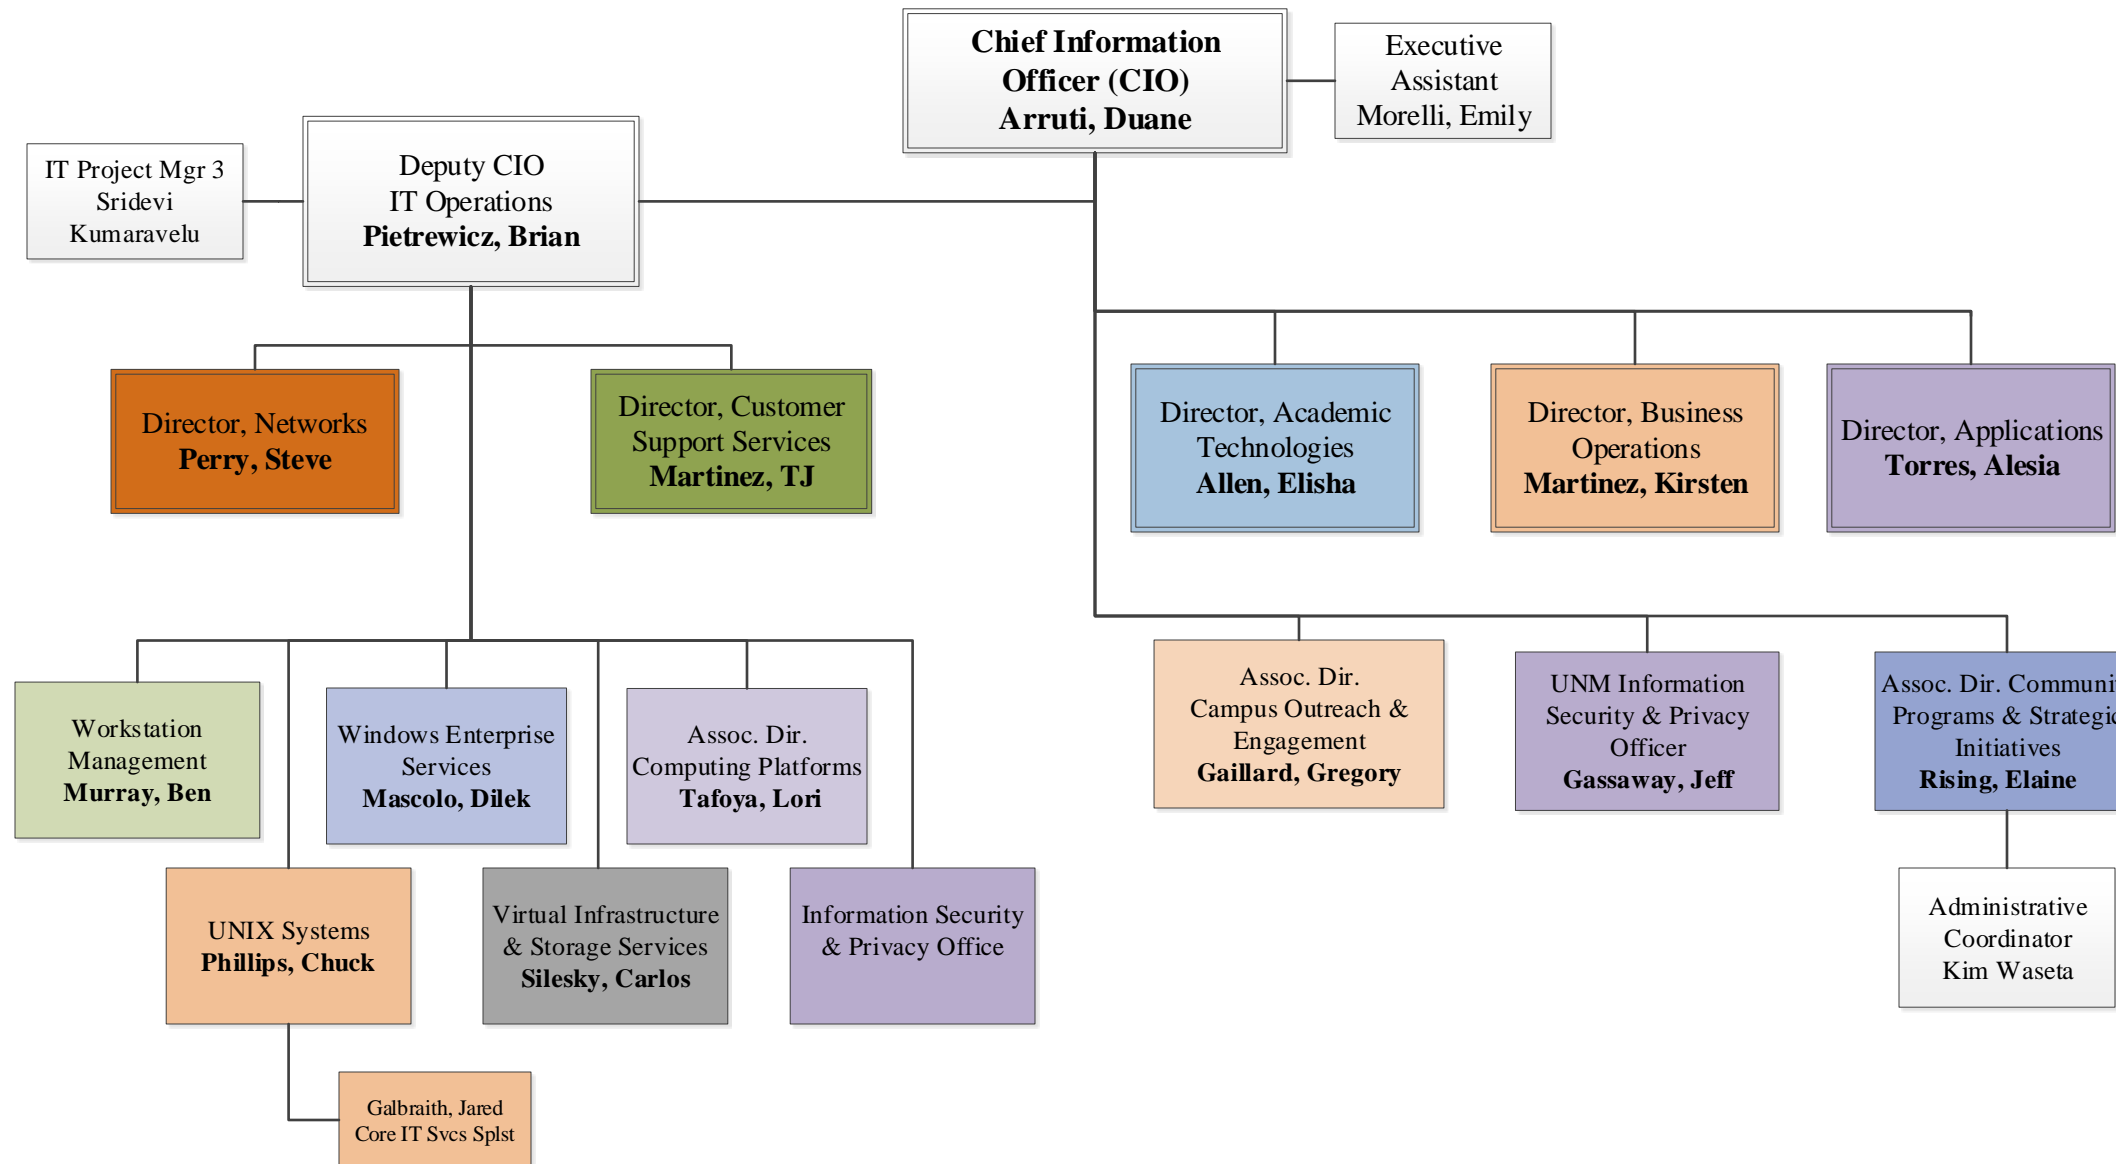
Chief Information Officer (CIO)
Arruti, Duane

Executive Assistant
Morelli, Emily

IT Project Mgr 3
Sridevi Kumaravelu

Deputy CIO
IT Operations
Pietrewicz, Brian

Director, Networks
Perry, Steve

Director, Customer Support Services
Martinez, TJ

Director, Academic Technologies
Allen, Elisha

Director, Business Operations
Martinez, Kirsten

Director, Applications
Torres, Alesia

Workstation Management
Murray, Ben

Windows Enterprise Services
Mascolo, Dilek

Assoc. Dir.
Computing Platforms
Tafoya, Lori

Assoc. Dir.
Campus Outreach & Engagement
Gaillard, Gregory

UNM Information Security & Privacy Officer
Gassaway, Jeff

Assoc. Dir. Communi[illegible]
Programs & Strategi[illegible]
Initiatives
Rising, Elaine

UNIX Systems
Phillips, Chuck

Virtual Infrastructure & Storage Services
Silesky, Carlos

Information Security & Privacy Office

Administrative Coordinator
Kim Waseta

Galbraith, Jared
Core IT Svcs Splst